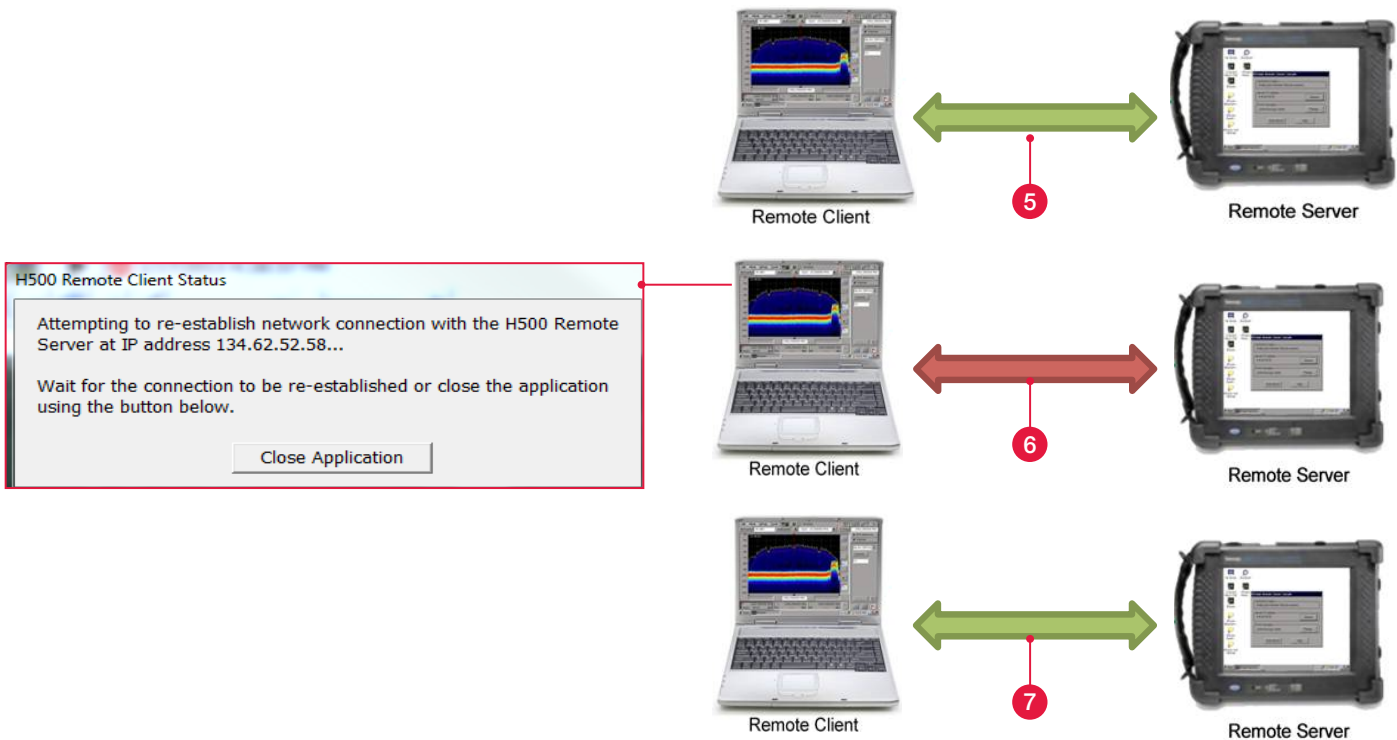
Remote Client

5

Remote Server

H500 Remote Client Status

Attempting to re-establish network connection with the H500 Remote Server at IP address 134.62.52.58...

Wait for the connection to be re-established or close the application using the button below.

Close Application

Remote Client

6

Remote Server

Remote Client

7

Remote Server